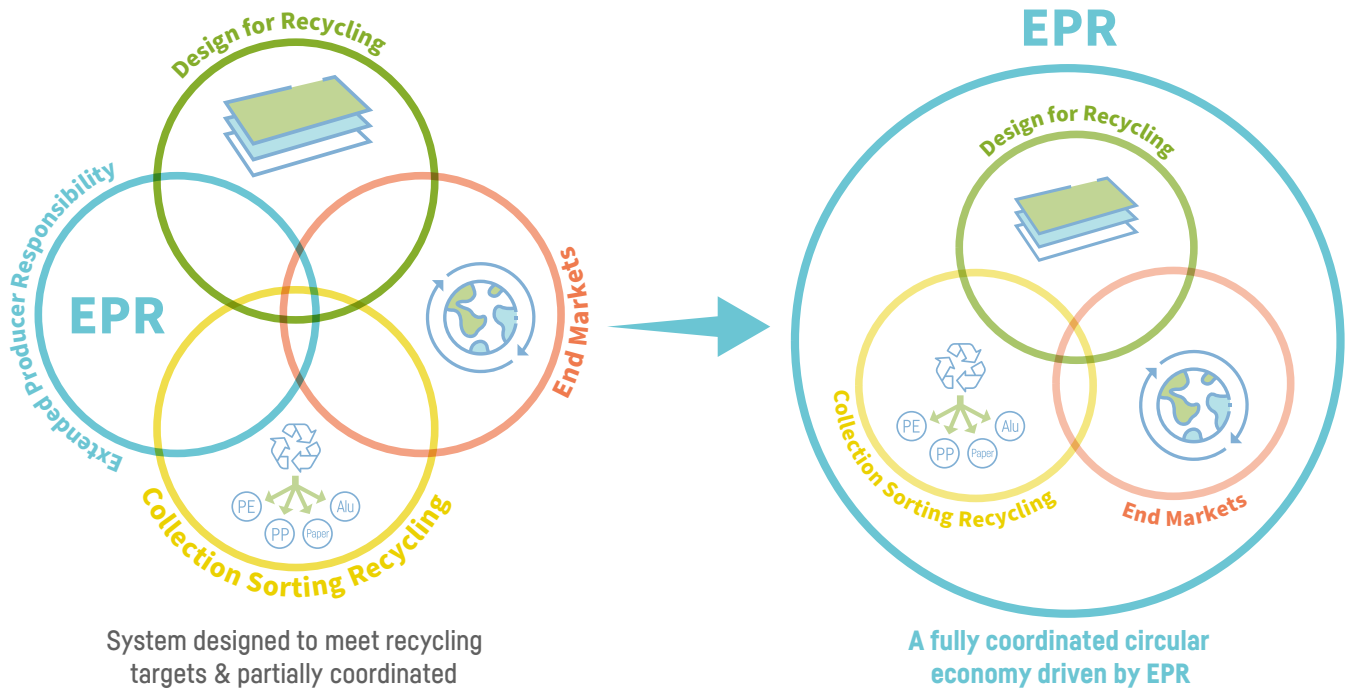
Design for Recycling

Extended Producer Responsibility

EPR

End Markets

PE

Alu

PP

Paper

Collection Sorting Recycling

System designed to meet recycling targets & partially coordinated

EPR

Design for Recycling

PE

Alu

PP

Paper

Collection Sorting Recycling

End Markets

A fully coordinated circular economy driven by EPR